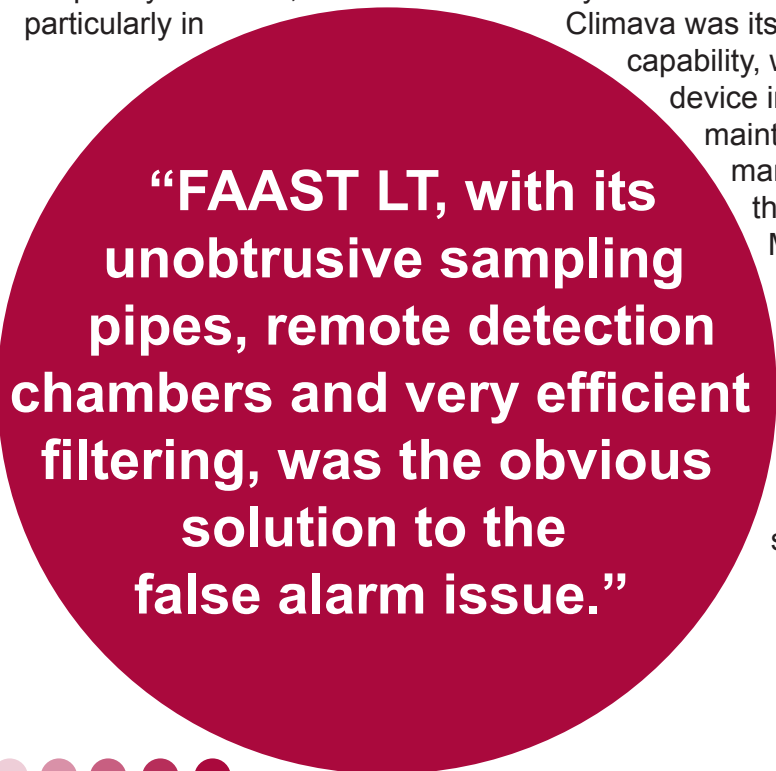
particularly in

Climava was its capability, v device i maint mar th M

“FAAST LT, with its unobtrusive sampling pipes, remote detection chambers and very efficient filtering, was the obvious solution to the false alarm issue.”

s